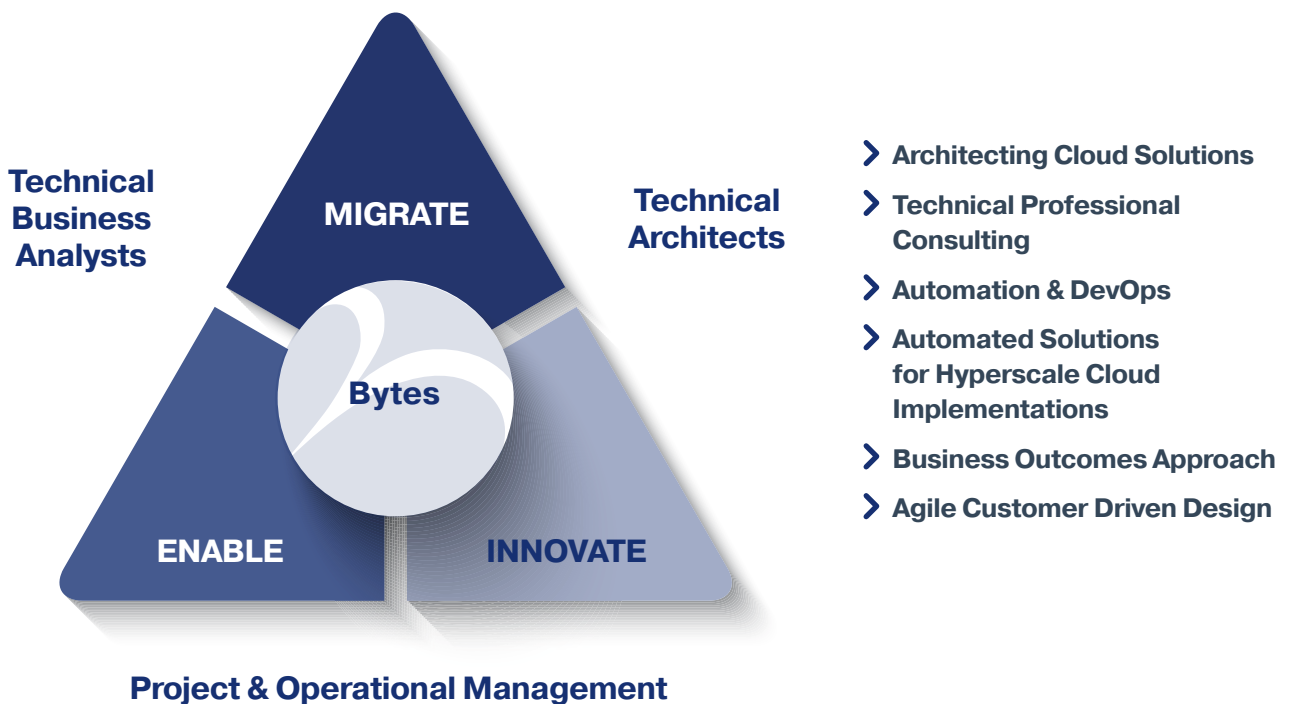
Technical Business Analysts

MIGRATE

Technical Architects

Bytes

ENABLE

INNOVATE

Project & Operational Management

Architecting Cloud Solutions

Technical Professional Consulting

Automation & DevOps

Automated Solutions for Hyperscale Cloud Implementations

Business Outcomes Approach

Agile Customer Driven Design